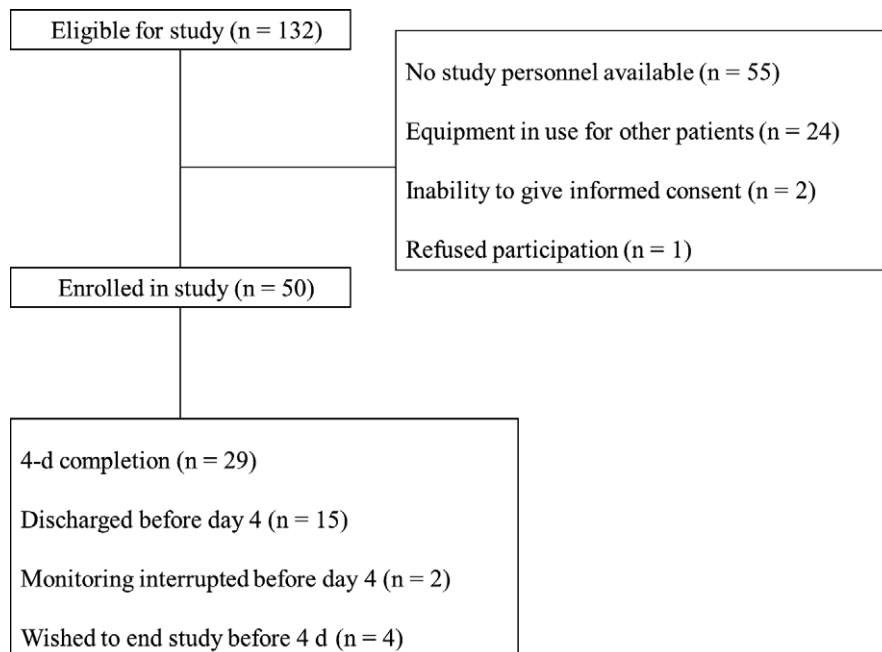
Eligible for study (n = 132)

No study personnel available (n = 55)

Equipment in use for other patients (n = 24)

Inability to give informed consent (n = 2)

Refused participation (n = 1)

Enrolled in study (n = 50)

4-d completion (n = 29)

Discharged before day 4 (n = 15)

Monitoring interrupted before day 4 (n = 2)

Wished to end study before 4 d (n = 4)